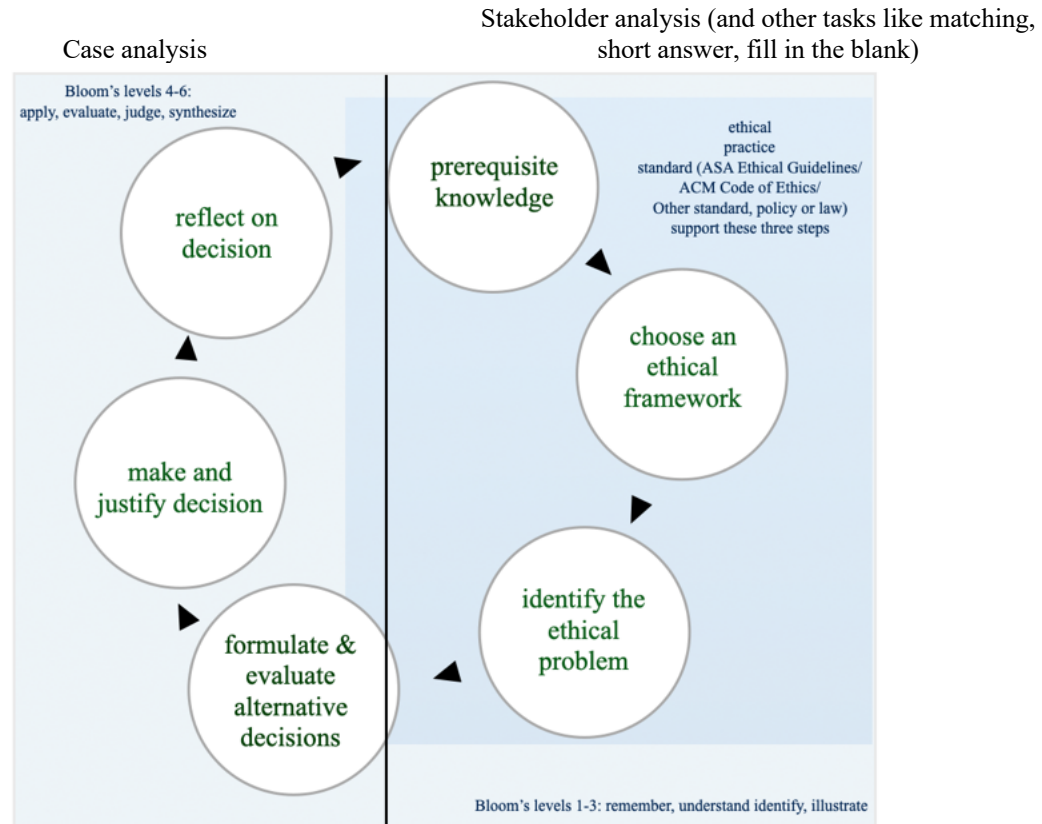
Case analysis

Stakeholder analysis (and other tasks like matching, short answer, fill in the blank)

Bloom's levels 4-6: apply, evaluate, judge, synthesize

reflect on decision

prerequisite knowledge

ethical practice standard (ASA Ethical Guidelines/ ACM Code of Ethics/ Other standard, policy or law) support these three steps

choose an ethical framework

make and justify decision

identify the ethical problem

formulate & evaluate alternative decisions

Bloom's levels 1-3: remember, understand identify, illustrate